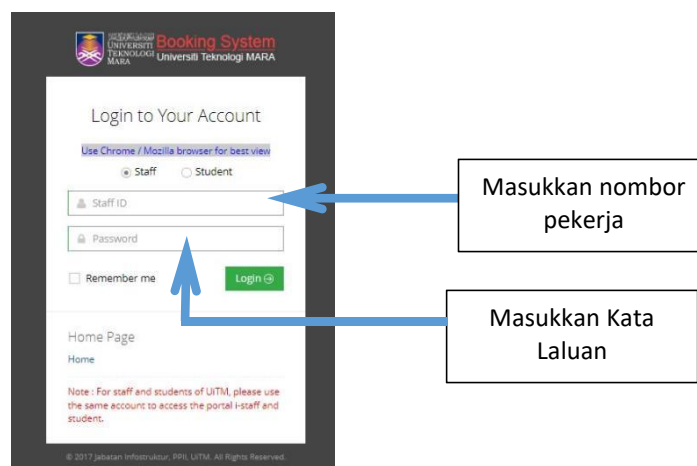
UNIVERSITI TEKNOLOGI MARA Booking System Universiti Teknologi MARA

Login to Your Account

Use Chrome / Mozilla browser for best view

Staff Student

Staff ID

Password

Remember me

Login

Home Page

Home

Note : For staff and students of UiTM, please use the same account to access the portal i-staff and student.

© 2017 Jabatan Infostruktur, PPII, UiTM. All Rights Reserved.

Masukkan nombor pekerja

Masukkan Kata Laluan